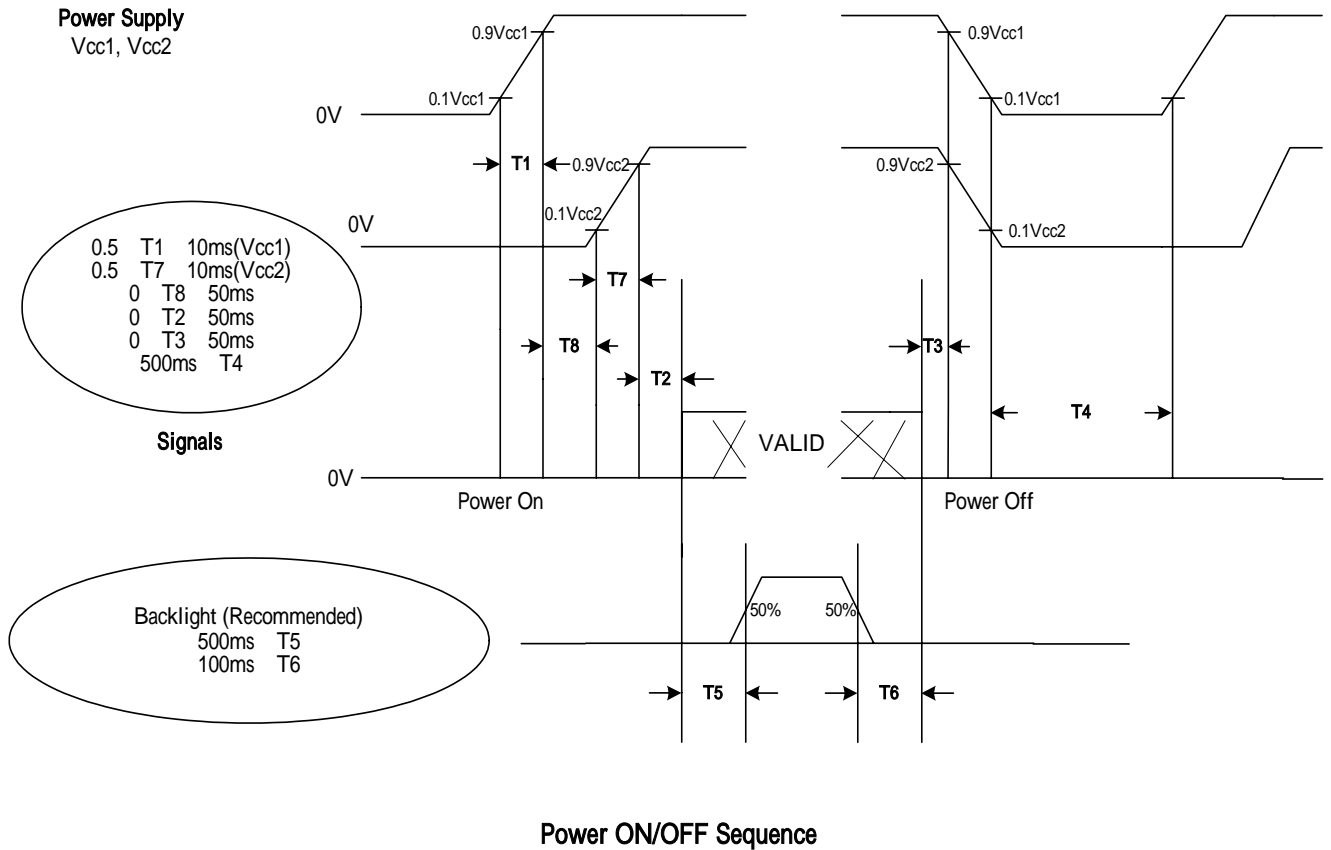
Power Supply
Vcc1, Vcc2

0.9Vcc1
0.1Vcc1
0V
T1
0.9Vcc2
0.1Vcc2
0V

0.9Vcc1
0.1Vcc1
0.9Vcc2
0.1Vcc2

0.5 T1 10ms(Vcc1)
0.5 T7 10ms(Vcc2)
0 T8 50ms
0 T2 50ms
0 T3 50ms
500ms T4

T7
T8
T2
T3
T4

Signals

VALID

0V
Power On
Power Off

Backlight (Recommended)
500ms T5
100ms T6

50%
50%

T5
T6

Power ON/OFF Sequence